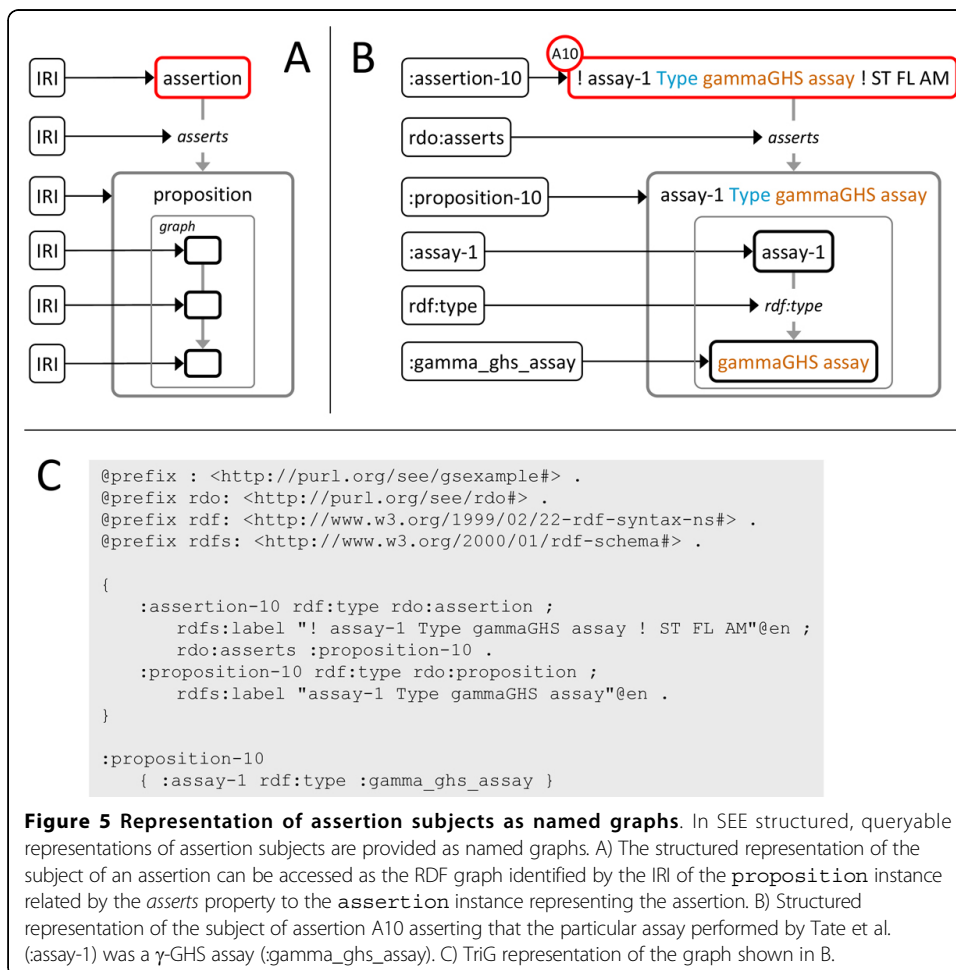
A

IRI

assertion

IRI

asserts

IRI

proposition

graph

IRI

IRI

IRI

B

A10

:assertion-10

! assay-1 Type gammaGHS assay ! ST FL AM

rdo:asserts

asserts

:proposition-10

assay-1 Type gammaGHS assay

:assay-1

assay-1

rdf:type

rdf:type

:gamma_ghs_assay

gammaGHS assay

C

```
@prefix : <http://purl.org/see/gsexample#> .
@prefix rdo: <http://purl.org/see/rdo#> .
@prefix rdf: <http://www.w3.org/1999/02/22-rdf-syntax-ns#> .
@prefix rdfs: <http://www.w3.org/2000/01/rdf-schema#> .

{
   :assertion-10 rdf:type rdo:assertion ;
      rdfs:label "! assay-1 Type gammaGHS assay ! ST FL AM"@en ;
      rdo:asserts :proposition-10 .
   :proposition-10 rdf:type rdo:proposition ;
      rdfs:label "assay-1 Type gammaGHS assay"@en .
}

:proposition-10
   { :assay-1 rdf:type :gamma_ghs_assay }
```

**Figure 5 Representation of assertion subjects as named graphs**. In SEE structured, queryable representations of assertion subjects are provided as named graphs. A) The structured representation of the subject of an assertion can be accessed as the RDF graph identified by the IRI of the proposition instance related by the *asserts* property to the assertion instance representing the assertion. B) Structured representation of the subject of assertion A10 asserting that the particular assay performed by Tate et al. (:assay-1) was a $\gamma$-GHS assay (:gamma_ghs_assay). C) TriG representation of the graph shown in B.